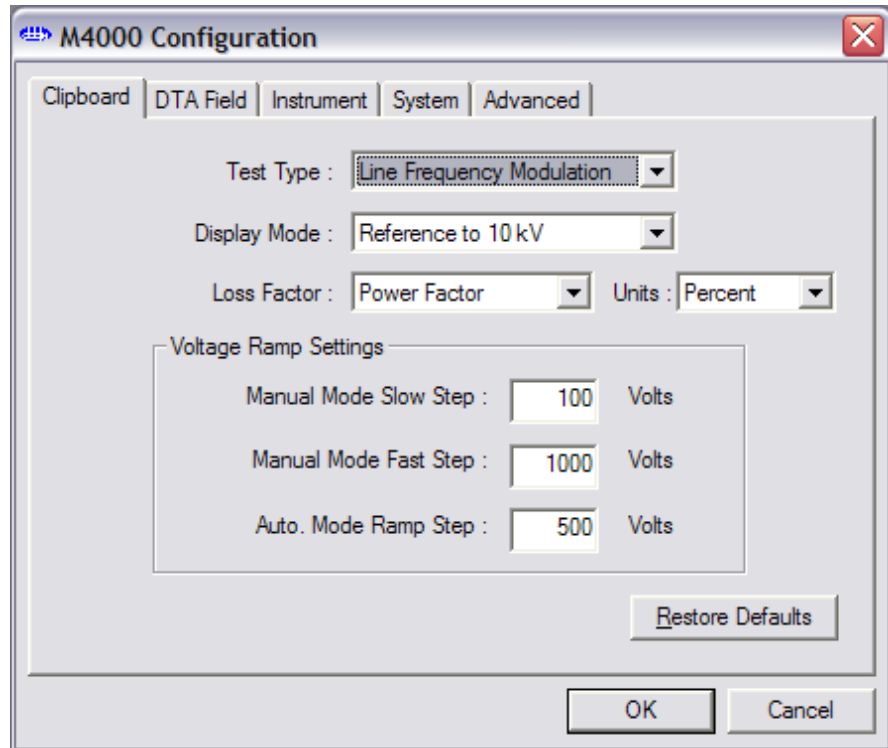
M4000 Configuration

Clipboard | DTA Field | Instrument | System | Advanced

Test Type : Line Frequency Modulation

Display Mode : Reference to 10 kV

Loss Factor : Power Factor Units : Percent

Voltage Ramp Settings

Manual Mode Slow Step : 100 Volts

Manual Mode Fast Step : 1000 Volts

Auto. Mode Ramp Step : 500 Volts

Restore Defaults

OK Cancel